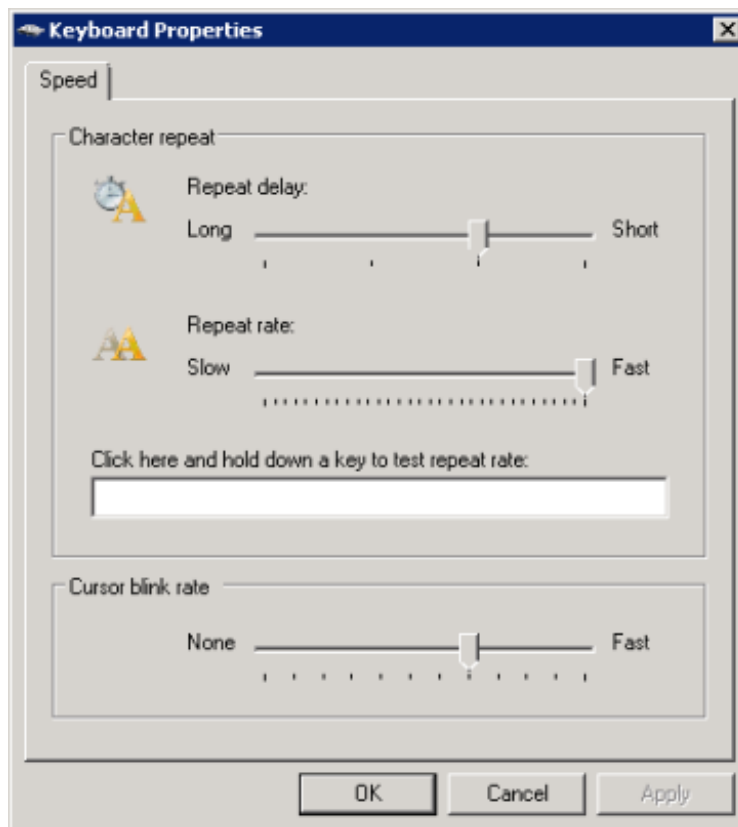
Keyboard Properties

Speed

Character repeat

Repeat delay:

Long

Short

Repeat rate:

Slow

Fast

Click here and hold down a key to test repeat rate:

Cursor blink rate

None

Fast

OK

Cancel

Apply